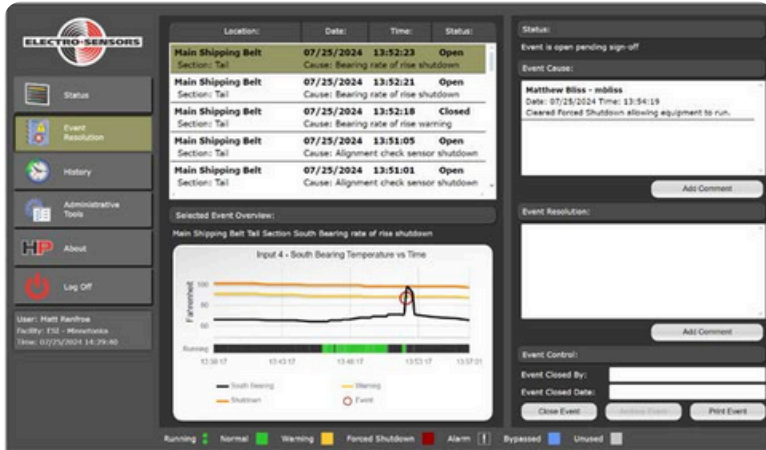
ELECTRO-SENSORS

Status

Event Resolution

History

Administrative Tools

HP About

Log Off

User: Matt Renfroe
Facility: ESI - Minnetonka
Time: 07/25/2024 14:29:40

| Location: | Date: | Time: | Status: |
|---|---|---|---|
| Main Shipping Belt<br>Section: Tail | 07/25/2024 | 13:52:23<br>Cause: Bearing rate of rise shutdown | Open |
| Main Shipping Belt<br>Section: Tail | 07/25/2024 | 13:52:21<br>Cause: Bearing rate of rise shutdown | Open |
| Main Shipping Belt<br>Section: Tail | 07/25/2024 | 13:52:18<br>Cause: Bearing rate of rise warning | Closed |
| Main Shipping Belt<br>Section: Tail | 07/25/2024 | 13:51:05<br>Cause: Alignment check sensor shutdown | Open |
| Main Shipping Belt<br>Section: Tail | 07/25/2024 | 13:51:01<br>Cause: Alignment check sensor shutdown | Open |

Selected Event Overview:

Main Shipping Belt Tail Section South Bearing rate of rise shutdown

Input 4 - South Bearing Temperature vs Time

Farenheit

100
80
60

Running

13:38:17 13:43:17 13:48:17 13:53:17 13:57:01

South Bearing
Shutdown
Warning
Event

Status:

Event is open pending sign-off

Event Cause:

Matthew Bliss - mbliss
Date: 07/25/2024 Time: 13:54:19
Cleared Forced Shutdown allowing equipment to run.

Add Comment

Event Resolution:

Add Comment

Event Control:

Event Closed By:

Event Closed Date:

Close Event
Archive Event
Print Event

Running Normal Warning Forced Shutdown Alarm ! Bypassed Unused